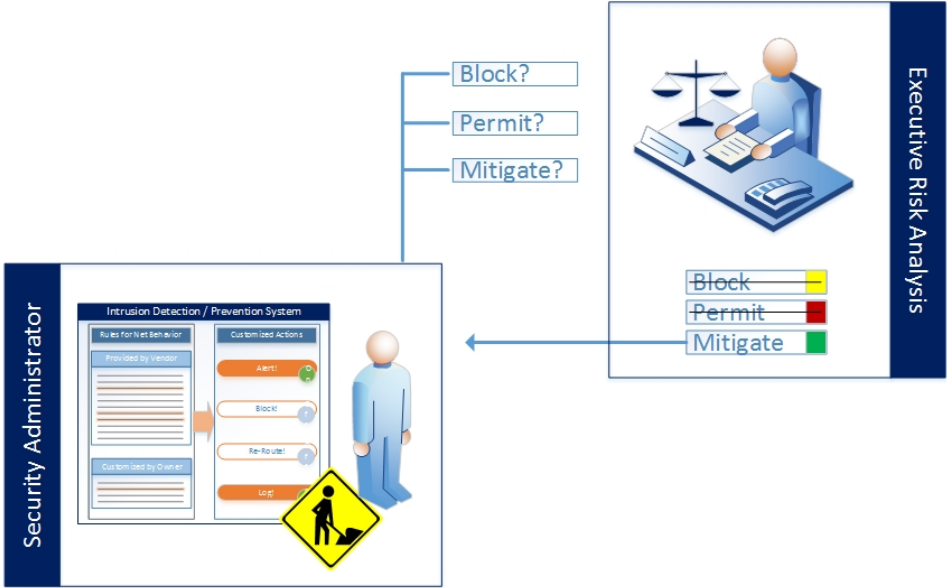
Block?

Permit?

Mitigate?

Executive Risk Analysis

~~Block~~

~~Permit~~

Mitigate

Security Administrator

Intrusion Detection / Prevention System

Rules for Net Behavior

Provided by Vendor

Customized by Owner

Customized Actions

Alert!

Block!

Re-Route!

Log!